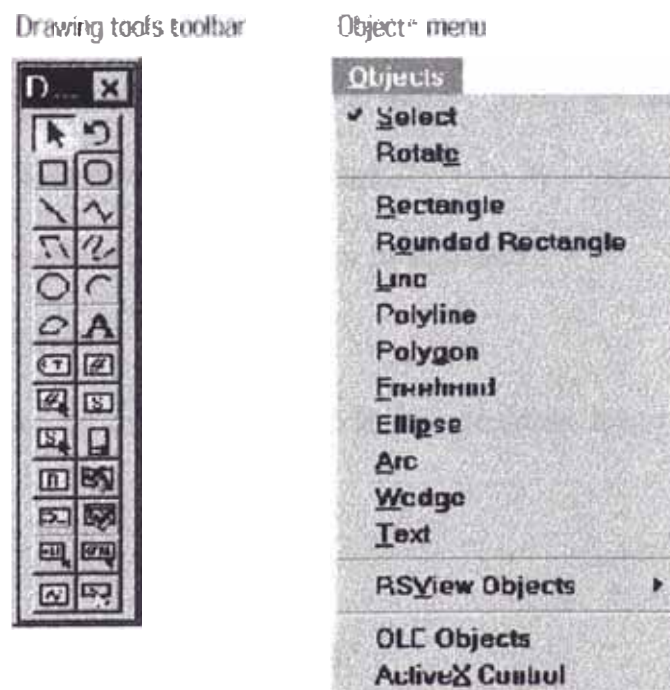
Drawing tools toolbar

D... ×

A

Objects menu

Objects

✓ Select
Rotate

Rectangle
Rounded Rectangle
Line
Polyline
Polygon
Freehand
Ellipse
Arc
Wedge
Text

RSView Objects ▸

OLE Objects
ActiveX Control